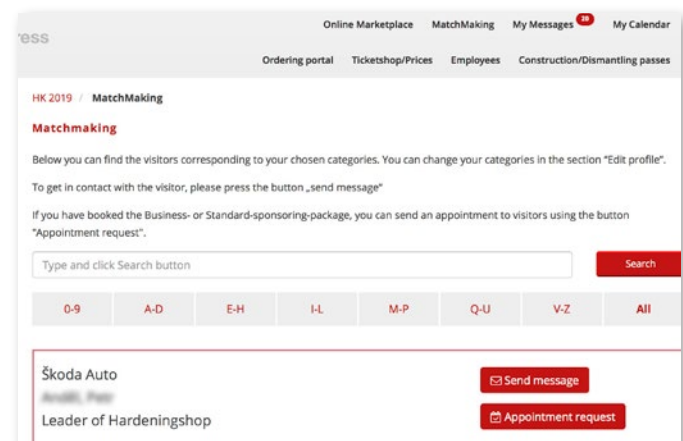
ress

Online Marketplace MatchMaking My Messages 20 My Calendar

Ordering portal Ticketshop/Prices Employees Construction/Dismantling passes

HK 2019 / MatchMaking

Matchmaking

Below you can find the visitors corresponding to your chosen categories. You can change your categories in the section "Edit profile".

To get in contact with the visitor, please press the button „send message"

If you have booked the Business- or Standard-sponsoring-package, you can send an appointment to visitors using the button "Appointment request".

Type and click Search button

Search

| 0-9 | A-D | E-H | I-L | M-P | Q-U | V-Z | All |
|---|---|---|---|---|---|---|---|

Škoda Auto

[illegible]

Leader of Hardeningshop

Send message

Appointment request